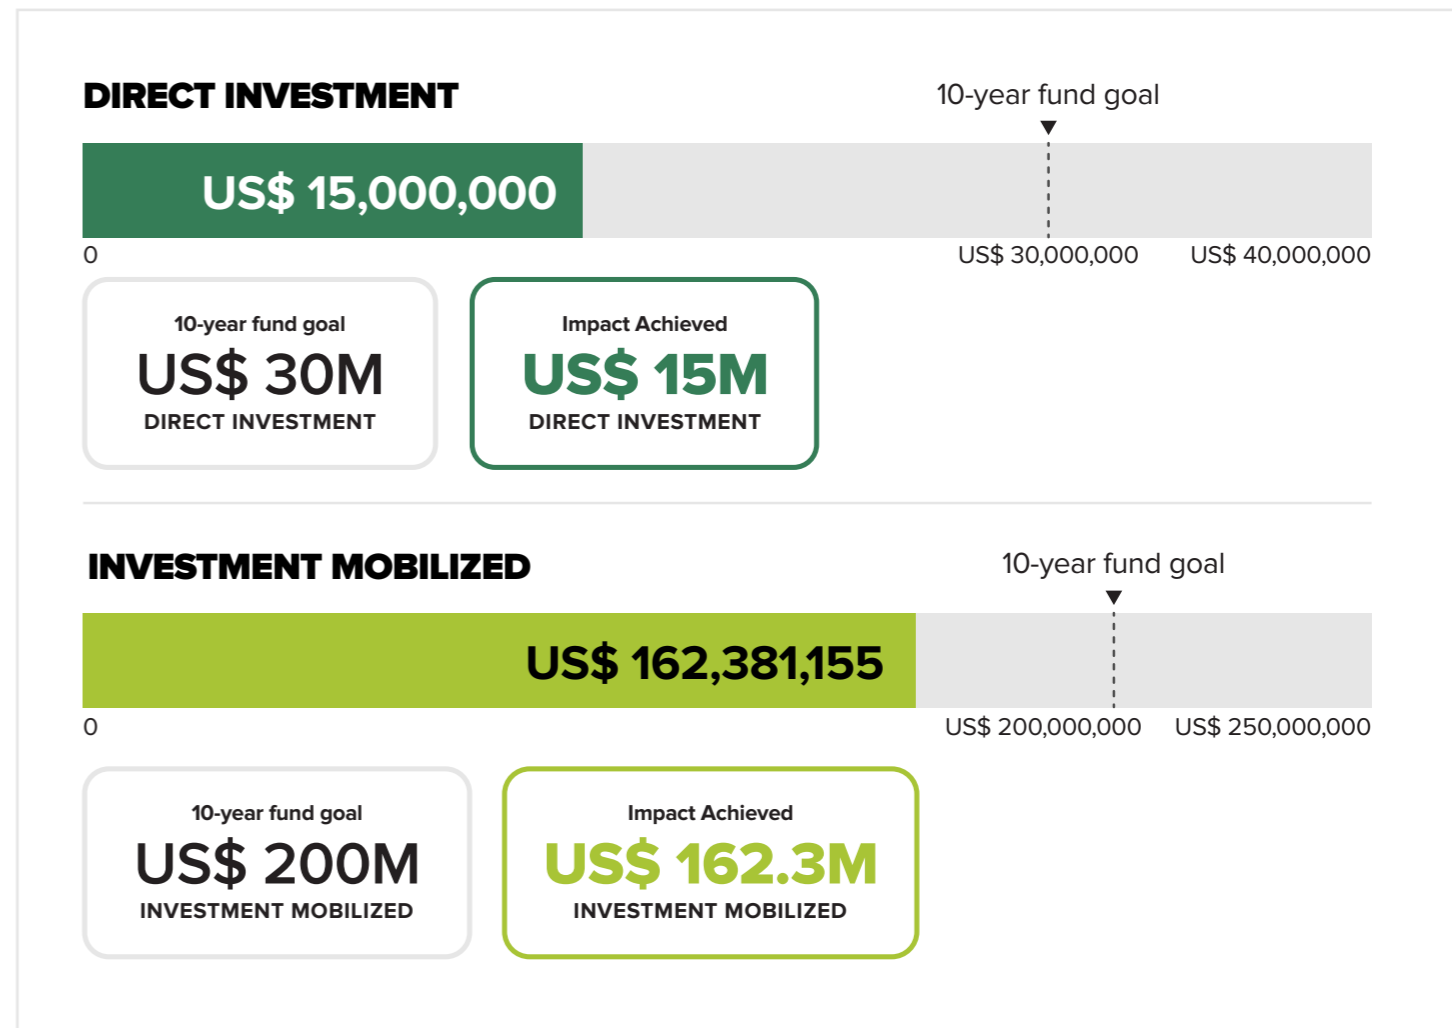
DIRECT INVESTMENT

10-year fund goal

US$ 15,000,000

0

US$ 30,000,000

US$ 40,000,000

10-year fund goal
US$ 30M
DIRECT INVESTMENT

Impact Achieved
US$ 15M
DIRECT INVESTMENT

INVESTMENT MOBILIZED

10-year fund goal

US$ 162,381,155

0

US$ 200,000,000

US$ 250,000,000

10-year fund goal
US$ 200M
INVESTMENT MOBILIZED

Impact Achieved
US$ 162.3M
INVESTMENT MOBILIZED